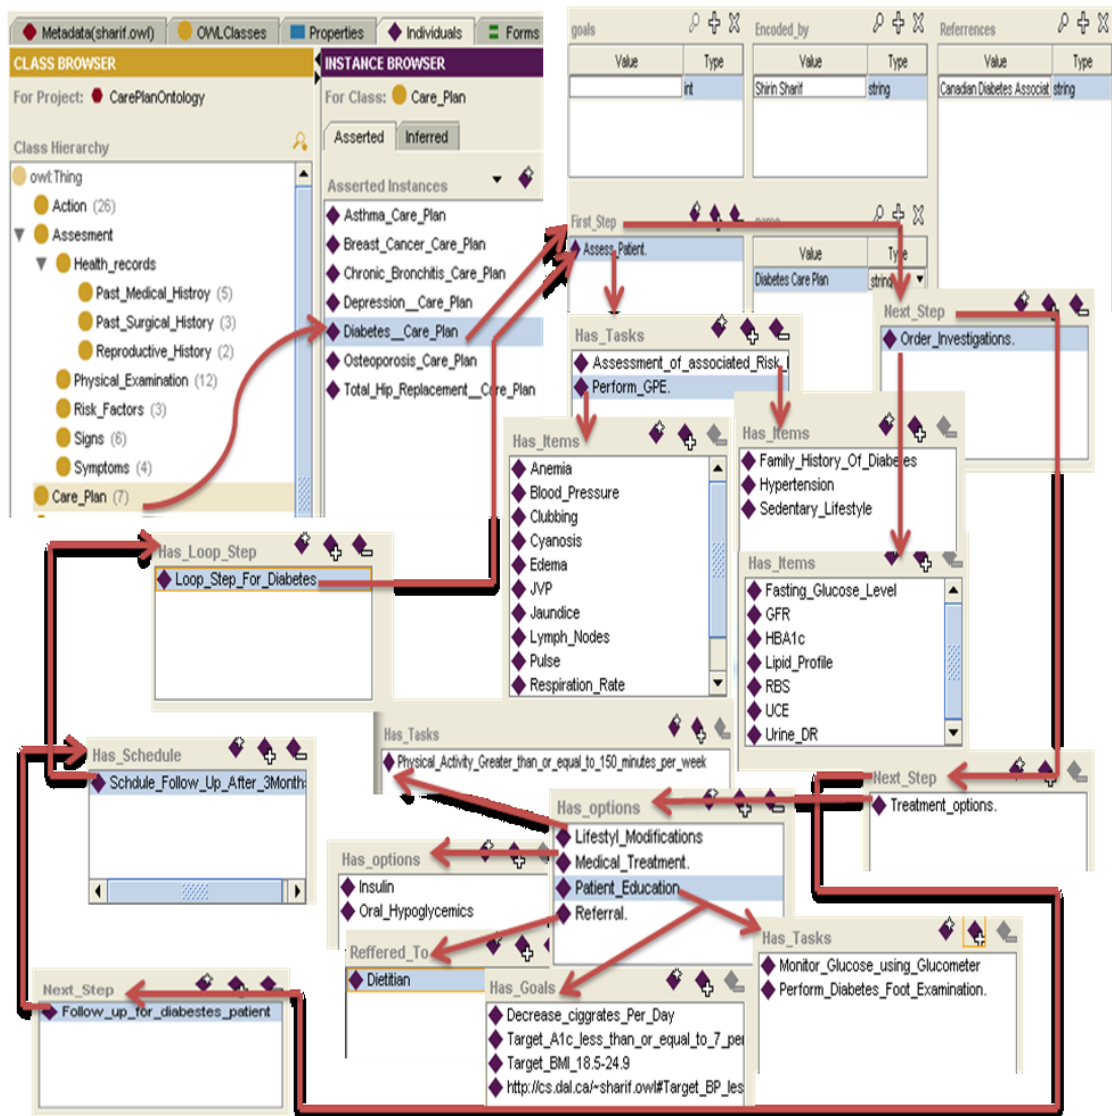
Metadata(sharif.owl) OWLClasses Properties Individuals Forms

CLASS BROWSER
For Project: CarePlanOntology
Class Hierarchy
owl:Thing
Action (26)
Assesment
Health_records
Past_Medical_Histroy (5)
Past_Surgical_History (3)
Reproductive_History (2)
Physical_Examination (12)
Risk_Factors (3)
Signs (6)
Symptoms (4)
Care_Plan (7)

INSTANCE BROWSER
For Class: Care_Plan
Asserted Inferred
Asserted Instances
Asthma_Care_Plan
Breast_Cancer_Care_Plan
Chronic_Bronchitis_Care_Plan
Depression_Care_Plan
Diabetes_Care_Plan
Osteoporosis_Care_Plan
Total_Hip_Replacement_Care_Plan

goals
| Value | Type |
|---|---|
| | int |

Encoded_by
| Value | Type |
|---|---|
| Shirin Sharif | string |

Refferences
| Value | Type |
|---|---|
| Canadian Diabetes Associat | string |

First_Step
Assess_Patient.

name
| Value | Type |
|---|---|
| Diabetes Care Plan | string |

Next_Step
Order_Investigations.

Has_Tasks
Assessment_of_associated_Risk_
Perform_GPE.

Has_Items
Anemia
Blood_Pressure
Clubbing
Cyanosis
Edema
JVP
Jaundice
Lymph_Nodes
Pulse
Respiration_Rate

Has_Items
Family_History_Of_Diabetes
Hypertension
Sedentary_Lifestyle

Has_Items
Fasting_Glucose_Level
GFR
HBA1c
Lipid_Profile
RBS
UCE
Urine_DR

Has_Loop_Step
Loop_Step_For_Diabetes

Has_Tasks
Physical_Activity_Greater_than_or_equal_to_150_minutes_per_week

Has_Schedule
Schdule_Follow_Up_After_3Month

Next_Step
Treatment_options.

Has_options
Lifestyl_Modifications
Medical_Treatment.
Patient_Education
Referral.

Has_options
Insulin
Oral_Hypoglycemics

Reffered_To
Dietitian

Has_Tasks
Monitor_Glucose_using_Glucometer
Perform_Diabetes_Foot_Examination.

Next_Step
Follow_up_for_diabestes_patient

Has_Goals
Decrease_ciggrates_Per_Day
Target_A1c_less_than_or_equal_to_7_per
Target_BMI_18.5-24.9
http://cs.dal.ca/~sharif.owl#Target_BP_les